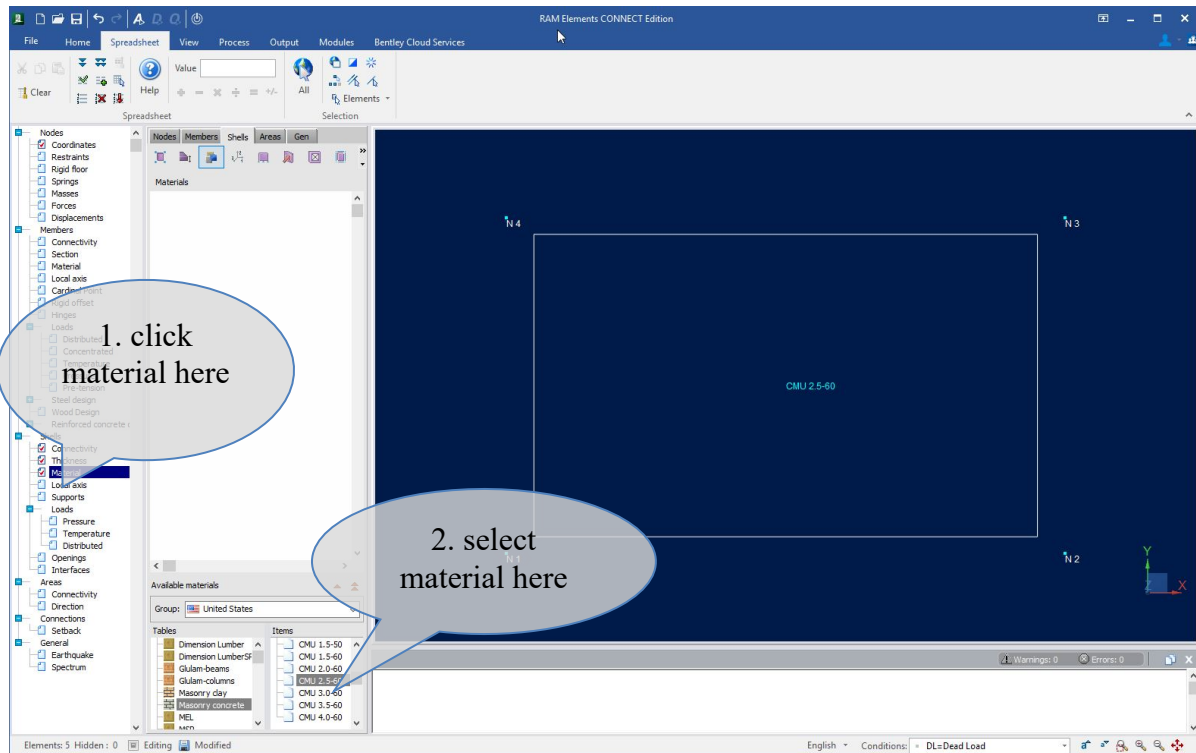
RAM Elements CONNECT Edition

File Home Spreadsheet View Process Output Modules Bentley Cloud Services

Clear
Help
Value
All
Elements
Spreadsheet
Selection

Nodes
Coordinates
Restraints
Rigid floor
Springs
Masses
Forces
Displacements
Members
Connectivity
Section
Material
Local axis
Cardinal point
Rigid offset
Hinges
Loads
Distributed
Concentrated
Temperature
Pre-tension
Steel design
Wood Design
Reinforced concrete
Shells
Connectivity
Thickness
Material
Local axis
Supports
Loads
Pressure
Temperature
Distributed
Openings
Interfaces
Areas
Connectivity
Direction
Connections
Setback
General
Earthquake
Spectrum

1. click material here

Nodes Members Shells Areas Gen

Materials

Available materials
Group: United States
Tables
Dimension Lumber
Dimension LumberSF
Glulam-beams
Glulam-columns
Masonry clay
Masonry concrete
MEL
MSR
Items
CMU 1.5-50
CMU 1.5-60
CMU 2.0-60
CMU 2.5-60
CMU 3.0-60
CMU 3.5-60
CMU 4.0-60

N 4
N 3
N 1
N 2
CMU 2.5-60
Y
X

2. select material here

Warnings: 0
Errors: 0

Elements: 5 Hidden : 0 Editing Modified
English Conditions: DL=Dead Load